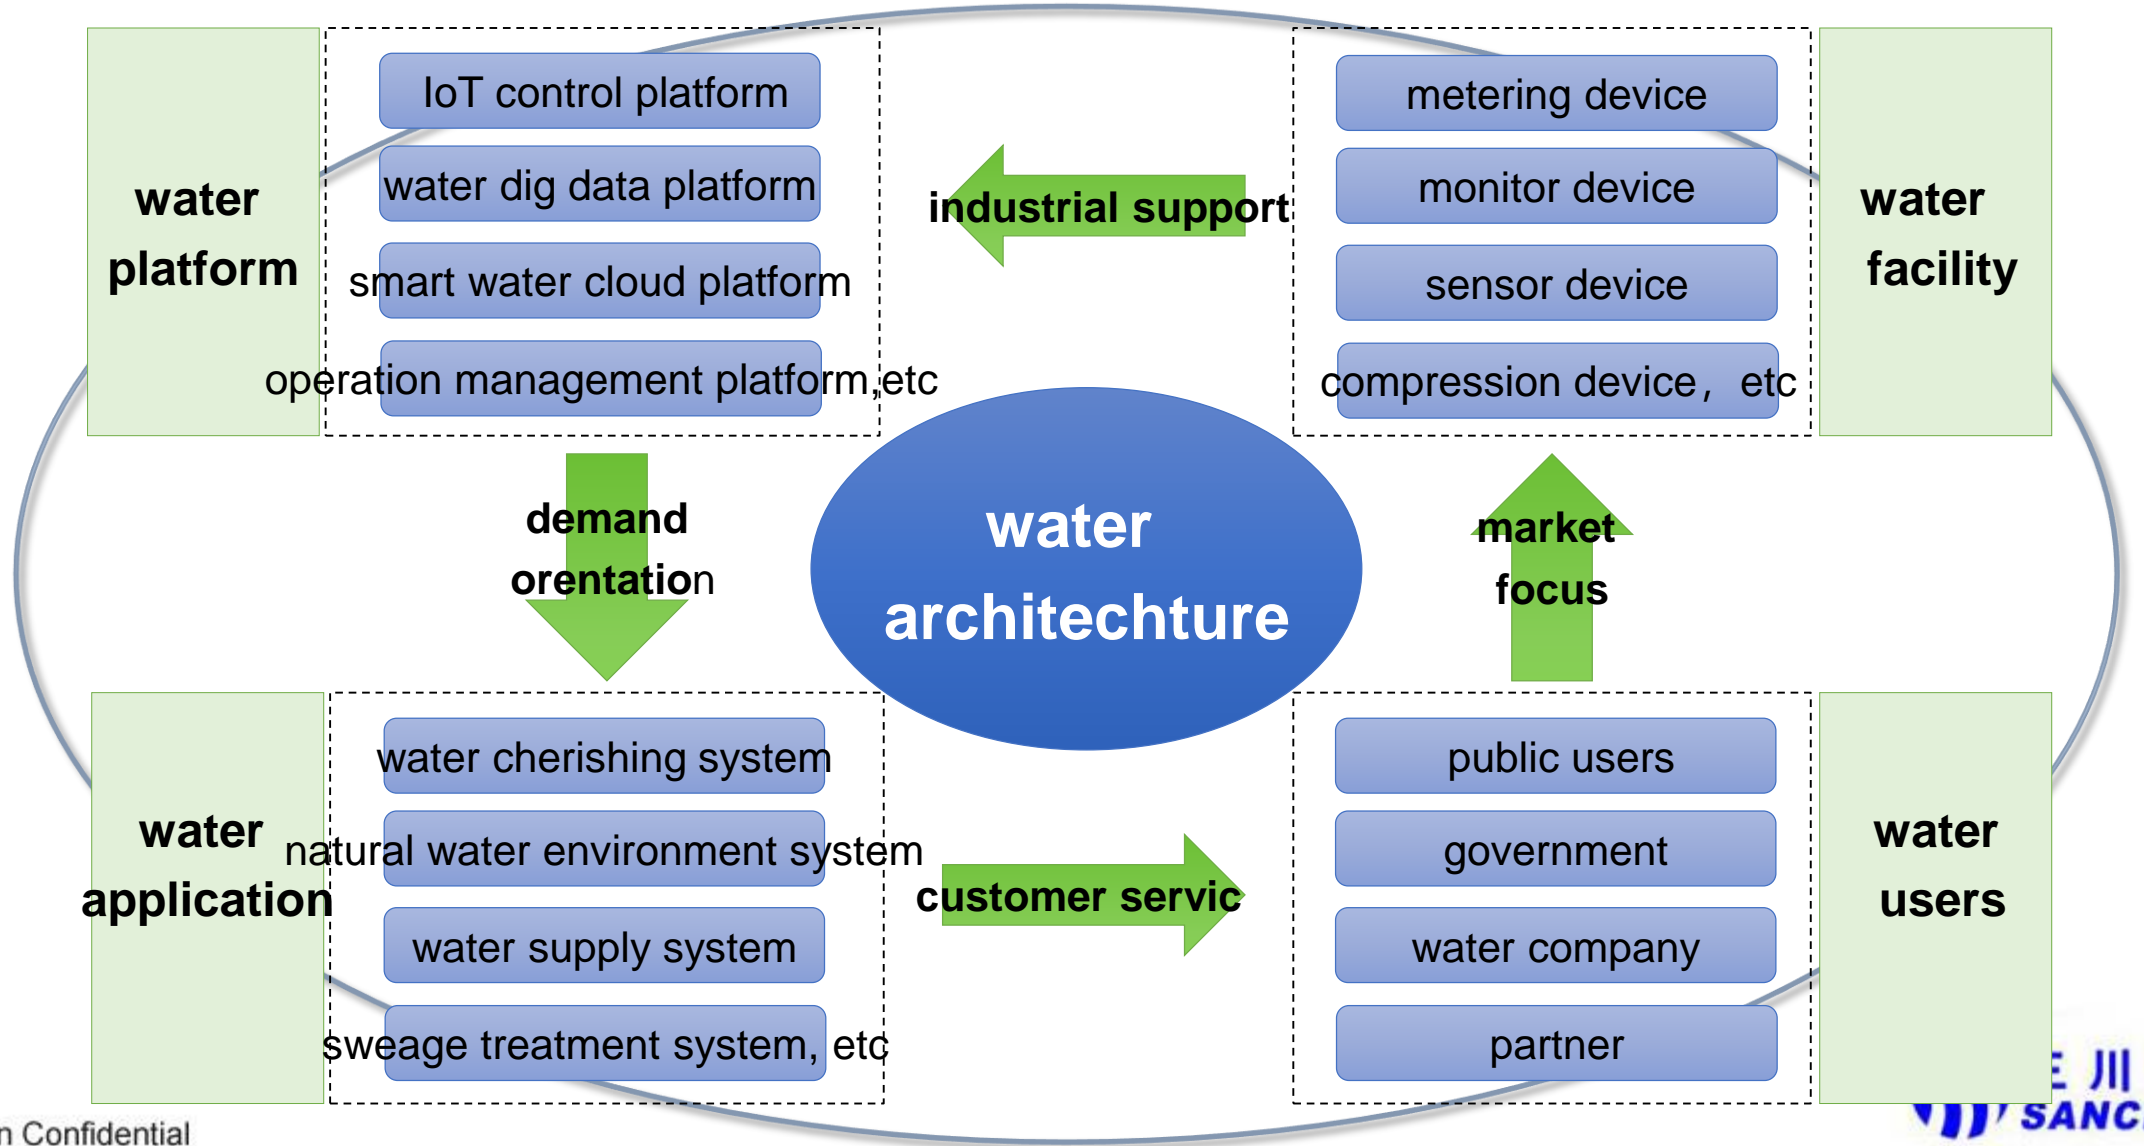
water platform

IoT control platform

water dig data platform

smart water cloud platform

operation management platform,etc

industrial support

metering device

monitor device

sensor device

compression device， etc

water facility

demand orentation

water architechture

market focus

water application

water cherishing system

natural water environment system

water supply system

sweage treatment system, etc

customer servic

public users

government

water company

partner

water users

n Confidential

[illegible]川 SANC